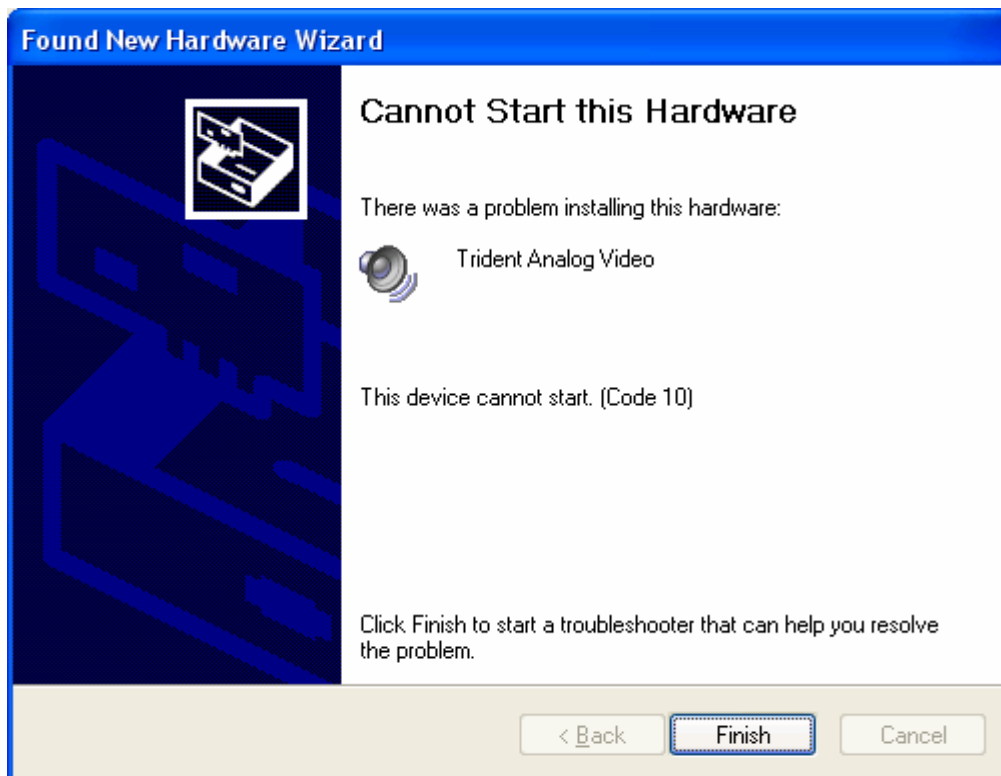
Found New Hardware Wizard

Cannot Start this Hardware

There was a problem installing this hardware:

Trident Analog Video

This device cannot start. (Code 10)

Click Finish to start a troubleshooter that can help you resolve the problem.

< Back

Finish

Cancel